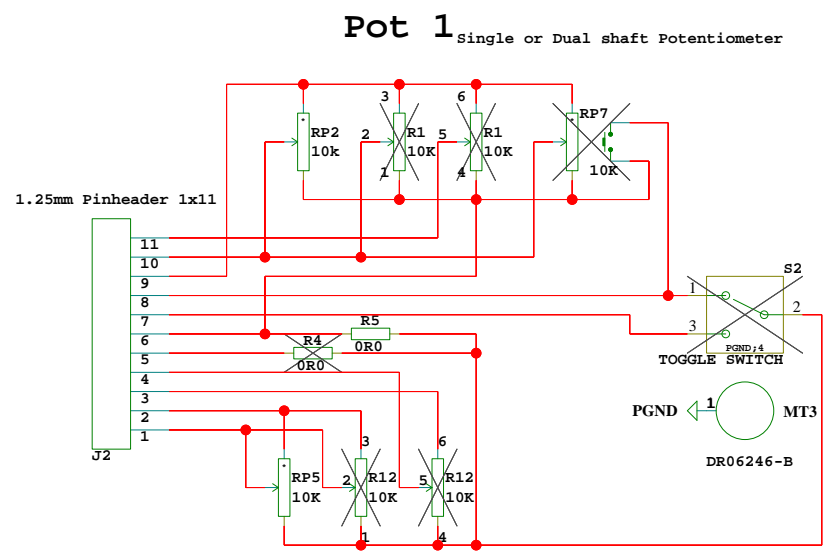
Pot 1 Single or Dual shaft Potentiometer

1.25mm Pinheader 1x11

11
10
9
8
7
6
5
4
3
2
1
J2

RP2
10k

3
2
1
R1
10K

6
5
4
R1
10K

RP7
10K

S2
1
2
3
PGND;4
TOGGLE SWITCH

R5
0R0
R4
0R0

PGND
1
MT3
DR06246-B

RP5
10K

3
2
1
R12
10K

6
5
4
R12
10K